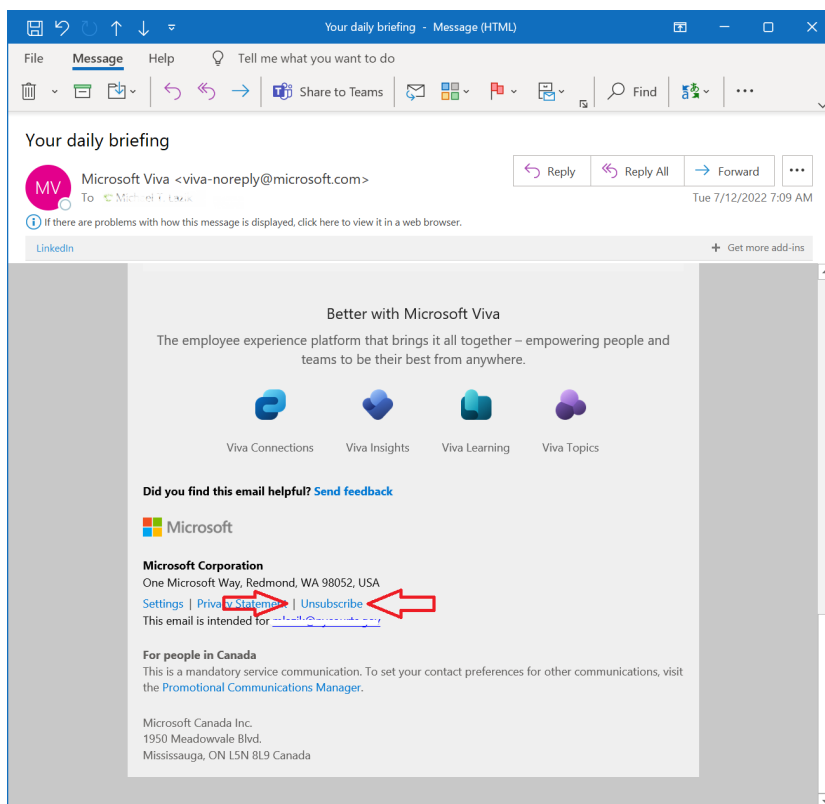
Your daily briefing - Message (HTML)

File Message Help Tell me what you want to do

Share to Teams Find

Your daily briefing

MV Microsoft Viva <viva-noreply@microsoft.com>
To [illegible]

Reply Reply All Forward ...

Tue 7/12/2022 7:09 AM

If there are problems with how this message is displayed, click here to view it in a web browser.

LinkedIn

Get more add-ins

Better with Microsoft Viva

The employee experience platform that brings it all together – empowering people and teams to be their best from anywhere.

Viva Connections Viva Insights Viva Learning Viva Topics

Did you find this email helpful? Send feedback

Microsoft

Microsoft Corporation
One Microsoft Way, Redmond, WA 98052, USA
Settings | Privacy Statement | Unsubscribe
This email is intended for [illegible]

For people in Canada
This is a mandatory service communication. To set your contact preferences for other communications, visit the Promotional Communications Manager.

Microsoft Canada Inc.
1950 Meadowvale Blvd.
Mississauga, ON L5N 8L9 Canada